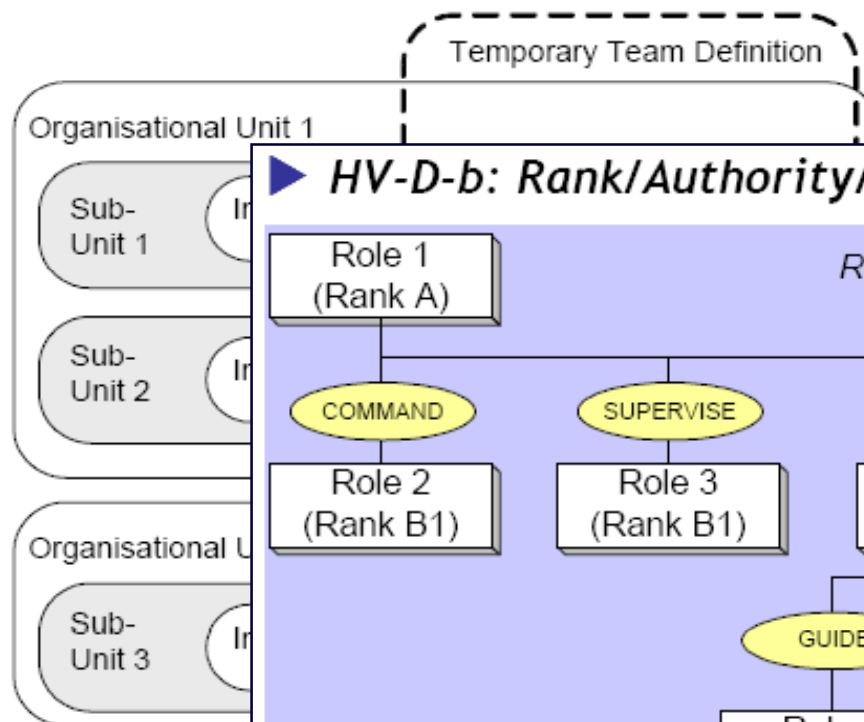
Temporary Team Definition

Organisational Unit 1

Sub-Unit 1

In

Sub-Unit 2

In

Organisational U

Sub-Unit 3

In

HV-D-b: Rank/Authority/

Role 1 (Rank A)

R

COMMAND

SUPERVISE

Role 2 (Rank B1)

Role 3 (Rank B1)

GUIDE